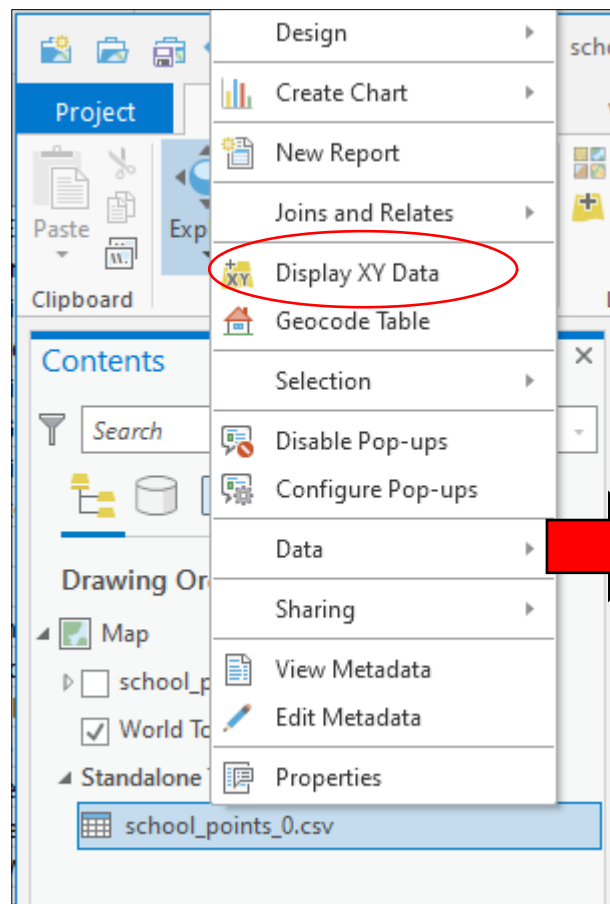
Project

Paste

Exp

Clipboard

sch

Design

Create Chart

New Report

Joins and Relates

Display XY Data

Geocode Table

Selection

Disable Pop-ups

Configure Pop-ups

Data

Sharing

View Metadata

Edit Metadata

Properties

Contents

Search

Drawing Or

Map

school_p

World To

Standalone

school_points_0.csv